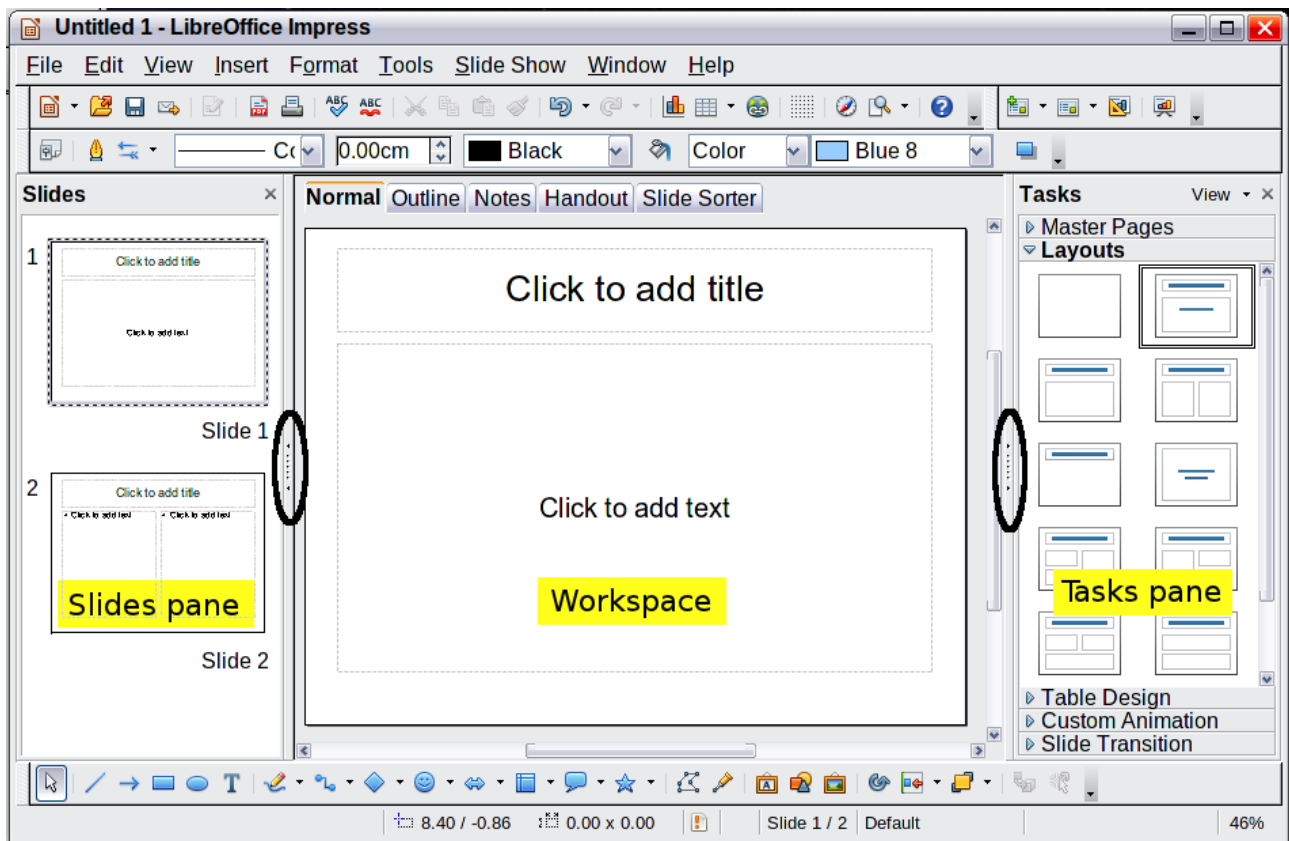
Untitled 1 - LibreOffice Impress

File Edit View Insert Format Tools Slide Show Window Help

Co 0.00cm Black Color Blue 8

Slides ×

1 Click to add title

Click to add text

Slide 1

2 Click to add title

• Click to add text • Click to add text

Slides pane

Slide 2

Normal Outline Notes Handout Slide Sorter

Click to add title

Click to add text

Workspace

Tasks View ×

Master Pages

Layouts

Tasks pane

Table Design

Custom Animation

Slide Transition

8.40 / -0.86 0.00 x 0.00 Slide 1 / 2 Default 46%